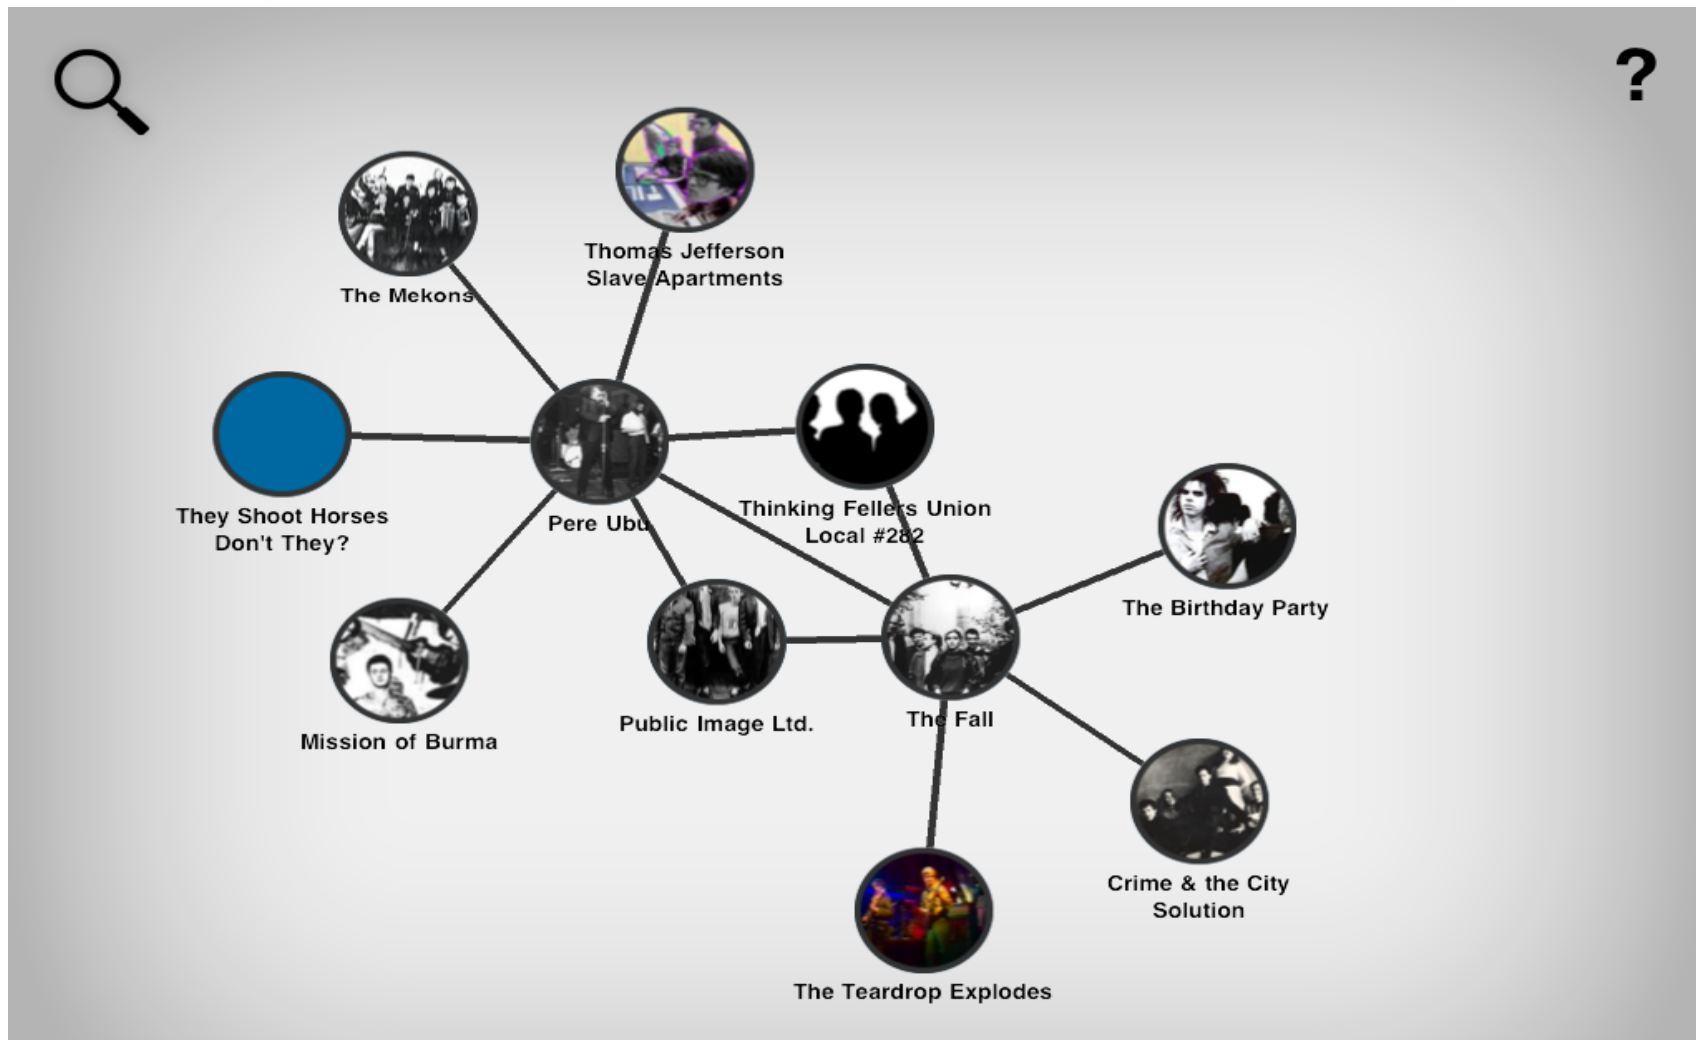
?

The Mekons

Thomas Jefferson Slave Apartments

They Shoot Horses Don't They?

Pere Ubu

Thinking Fellers Union Local #282

The Birthday Party

Mission of Burma

Public Image Ltd.

The Fall

Crime & the City Solution

The Teardrop Explodes